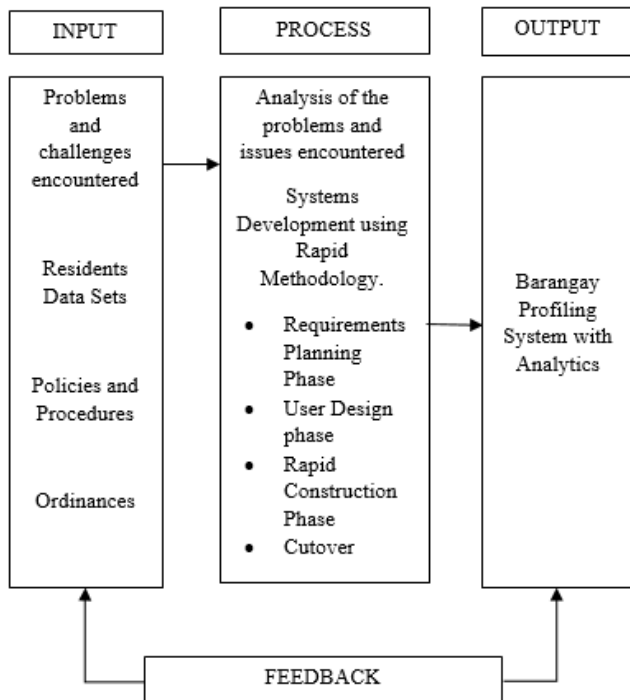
INPUT

PROCESS

OUTPUT

Problems and challenges encountered

Residents Data Sets

Policies and Procedures

Ordinances

Analysis of the problems and issues encountered

Systems Development using Rapid Methodology.

- Requirements Planning Phase
- User Design phase
- Rapid Construction Phase
- Cutover

Barangay Profiling System with Analytics

FEEDBACK